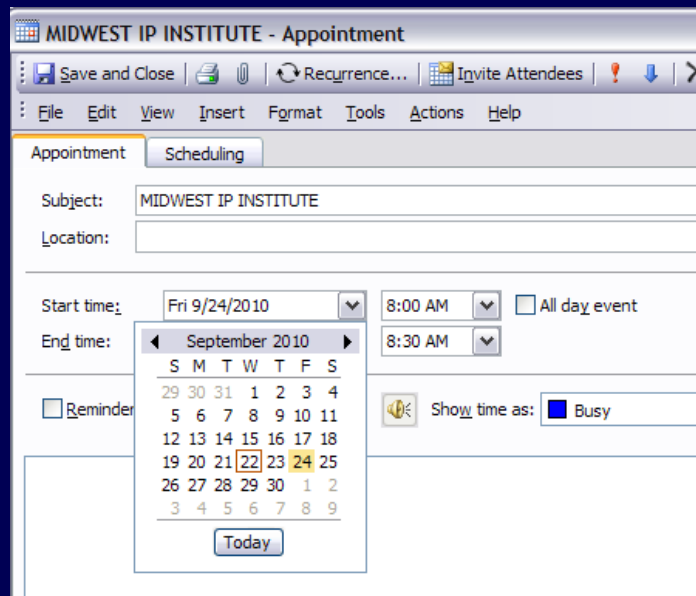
MIDWEST IP INSTITUTE - Appointment

Save and Close | Recurrence... | Invite Attendees

File Edit View Insert Format Tools Actions Help

Appointment Scheduling

Subject: MIDWEST IP INSTITUTE

Location:

Start time: Fri 9/24/2010 8:00 AM All day event

End time: 8:30 AM

September 2010

| S | M | T | W | T | F | S |
|---|---|---|---|---|---|---|
| 29 | 30 | 31 | 1 | 2 | 3 | 4 |
| 5 | 6 | 7 | 8 | 9 | 10 | 11 |
| 12 | 13 | 14 | 15 | 16 | 17 | 18 |
| 19 | 20 | 21 | 22 | 23 | 24 | 25 |
| 26 | 27 | 28 | 29 | 30 | 1 | 2 |
| 3 | 4 | 5 | 6 | 7 | 8 | 9 |

Today

Reminder

Show time as: Busy